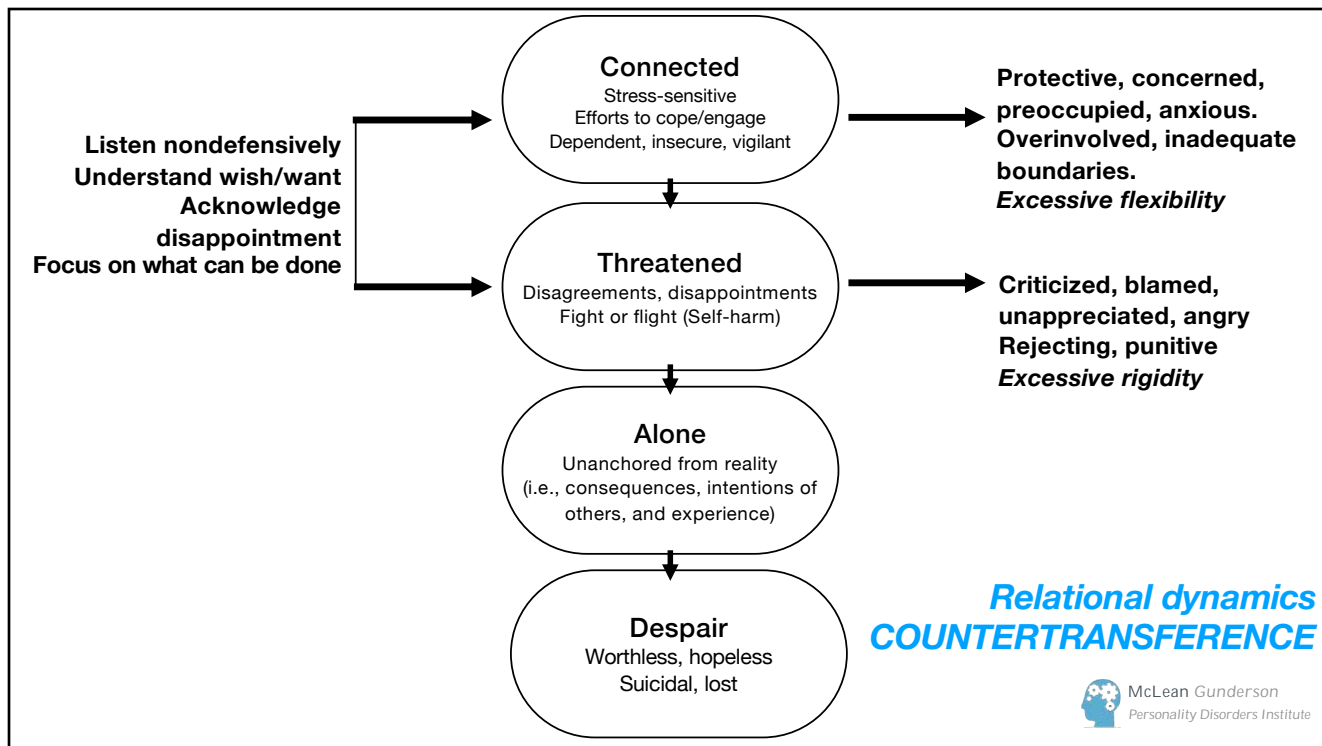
Listen nondefensively
Understand wish/want
Acknowledge disappointment
Focus on what can be done

Connected
Stress-sensitive
Efforts to cope/engage
Dependent, insecure, vigilant

Protective, concerned, preoccupied, anxious.
Overinvolved, inadequate boundaries.
*Excessive flexibility*

Threatened
Disagreements, disappointments
Fight or flight (Self-harm)

Criticized, blamed, unappreciated, angry
Rejecting, punitive
*Excessive rigidity*

Alone
Unanchored from reality
(i.e., consequences, intentions of others, and experience)

Despair
Worthless, hopeless
Suicidal, lost

*Relational dynamics*
*COUNTERTRANSFERENCE*

McLean Gunderson
Personality Disorders Institute